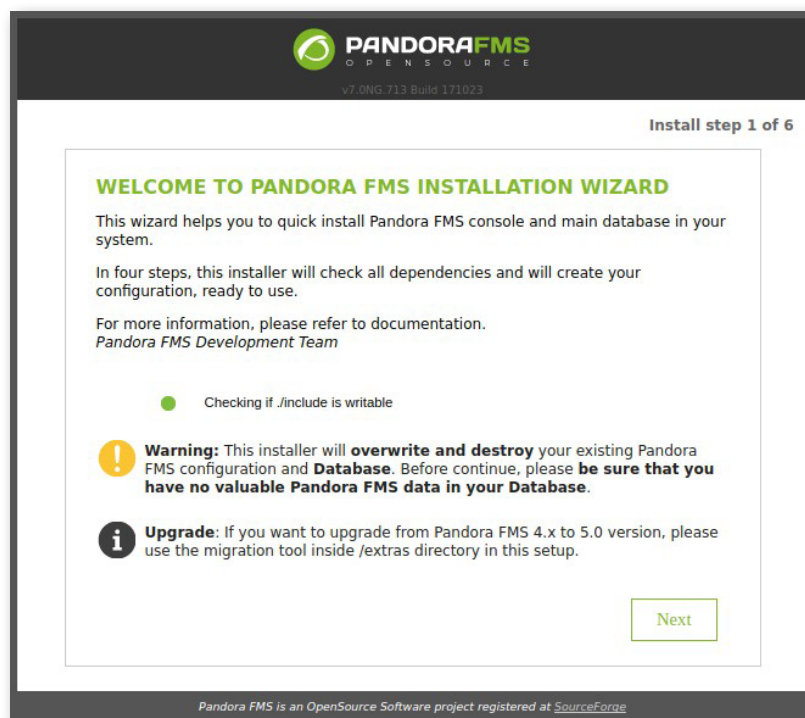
PANDORAFMS
OPENSOURCE
v7.0NG.713 Build 171023

Install step 1 of 6

WELCOME TO PANDORA FMS INSTALLATION WIZARD

This wizard helps you to quick install Pandora FMS console and main database in your system.

In four steps, this installer will check all dependencies and will create your configuration, ready to use.

For more information, please refer to documentation.
*Pandora FMS Development Team*

Checking if ./include is writable

**Warning:** This installer will **overwrite and destroy** your existing Pandora FMS configuration and **Database**. Before continue, please **be sure that you have no valuable Pandora FMS data in your Database**.

**Upgrade**: If you want to upgrade from Pandora FMS 4.x to 5.0 version, please use the migration tool inside /extras directory in this setup.

Next

*Pandora FMS is an OpenSource Software project registered at SourceForge*